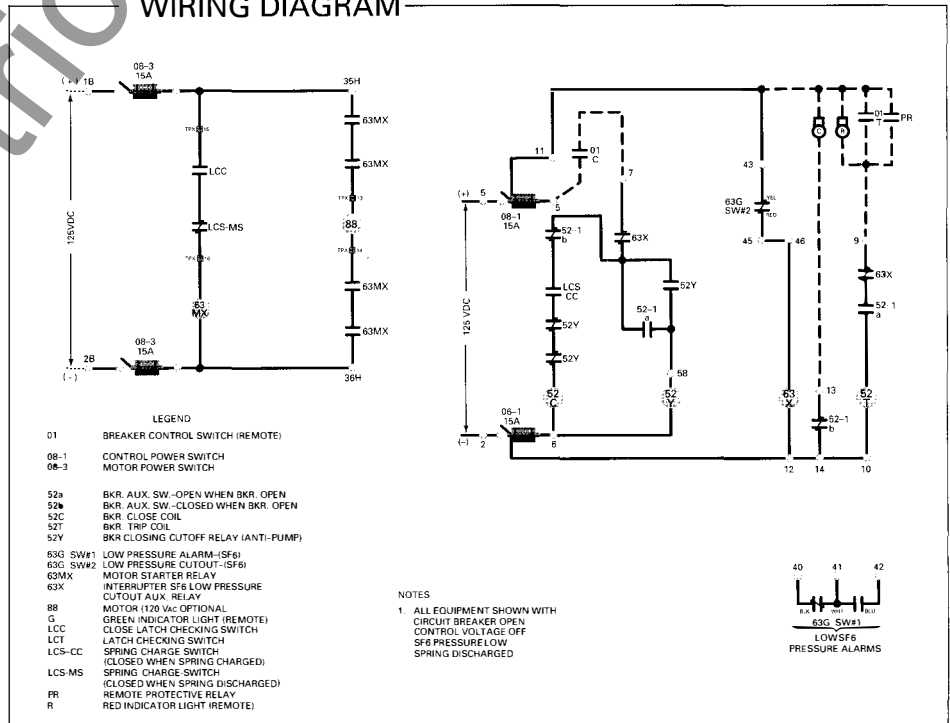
WIRING DIAGRAM

(+) 1B
08-3
15A
35H
TPX
LCC
LCS-MS
TPX
63
MX
63MX
63MX
TPX
88
TPX
63MX
63MX
125VDC
(-) 2B
08-3
15A
36H

(+) 5
11
01
C
7
43
63G
SW#2
YEL
RED
45
46
01
T
PR
C
R
08-1
15A
5
52-1
b
63X
LCS
CC
52Y
52Y
52-1
a
52Y
125 VDC
58
52
C
52
Y
63
X
9
63X
52-1
a
13
52-1
b
52
T
06-1
15A
(-) 2
6
12
14
10

LEGEND

| | |
|---|---|
| 01 | BREAKER CONTROL SWITCH (REMOTE) |
| 08-1 | CONTROL POWER SWITCH |
| 08-3 | MOTOR POWER SWITCH |
| 52a | BKR. AUX. SW.-OPEN WHEN BKR. OPEN |
| 52b | BKR. AUX. SW.-CLOSED WHEN BKR. OPEN |
| 52C | BKR. CLOSE COIL |
| 52T | BKR. TRIP COIL |
| 52Y | BKR CLOSING CUTOFF RELAY (ANTI-PUMP) |
| 63G SW#1 | LOW PRESSURE ALARM-(SF6) |
| 63G SW#2 | LOW PRESSURE CUTOUT-(SF6) |
| 63MX | MOTOR STARTER RELAY |
| 63X | INTERRUPTER SF6 LOW PRESSURE CUTOUT AUX. RELAY |
| 88 | MOTOR (120 VAC OPTIONAL |
| G | GREEN INDICATOR LIGHT (REMOTE) |
| LCC | CLOSE LATCH CHECKING SWITCH |
| LCT | LATCH CHECKING SWITCH |
| LCS-CC | SPRING CHARGE SWITCH (CLOSED WHEN SPRING CHARGED) |
| LCS-MS | SPRING CHARGE SWITCH (CLOSED WHEN SPRING DISCHARGED) |
| PR | REMOTE PROTECTIVE RELAY |
| R | RED INDICATOR LIGHT (REMOTE) |

NOTES
1. ALL EQUIPMENT SHOWN WITH CIRCUIT BREAKER OPEN CONTROL VOLTAGE OFF SF6 PRESSURE LOW SPRING DISCHARGED

40 41 42
BLK WHT BLU
63G SW#1
LOW SF6
PRESSURE ALARMS